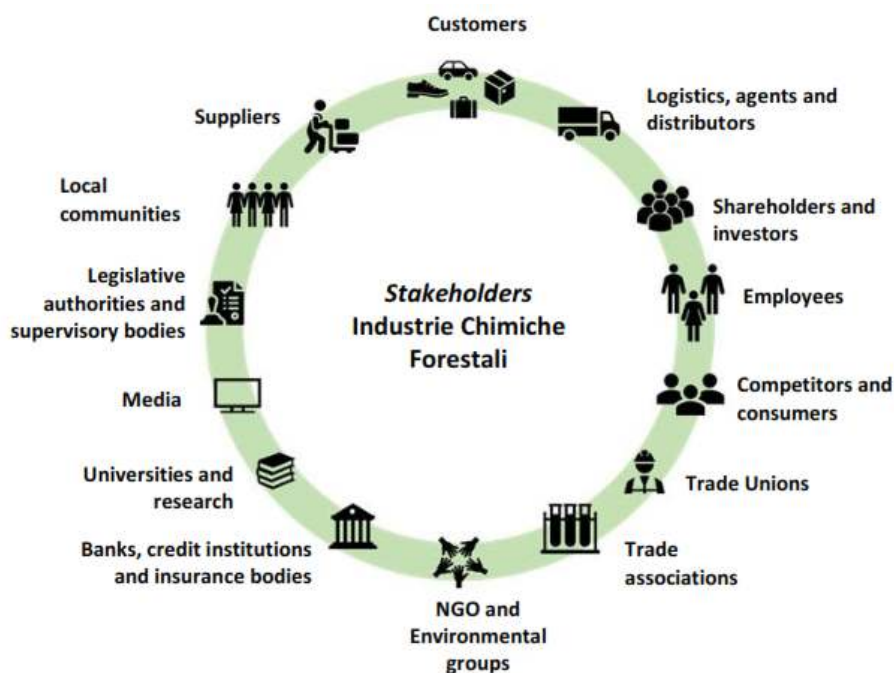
Customers

Logistics, agents and distributors

Shareholders and investors

Employees

Competitors and consumers

Trade Unions

Trade associations

NGO and Environmental groups

Banks, credit institutions and insurance bodies

Universities and research

Media

Legislative authorities and supervisory bodies

Local communities

Suppliers

*Stakeholders*
Industrie Chimiche Forestali